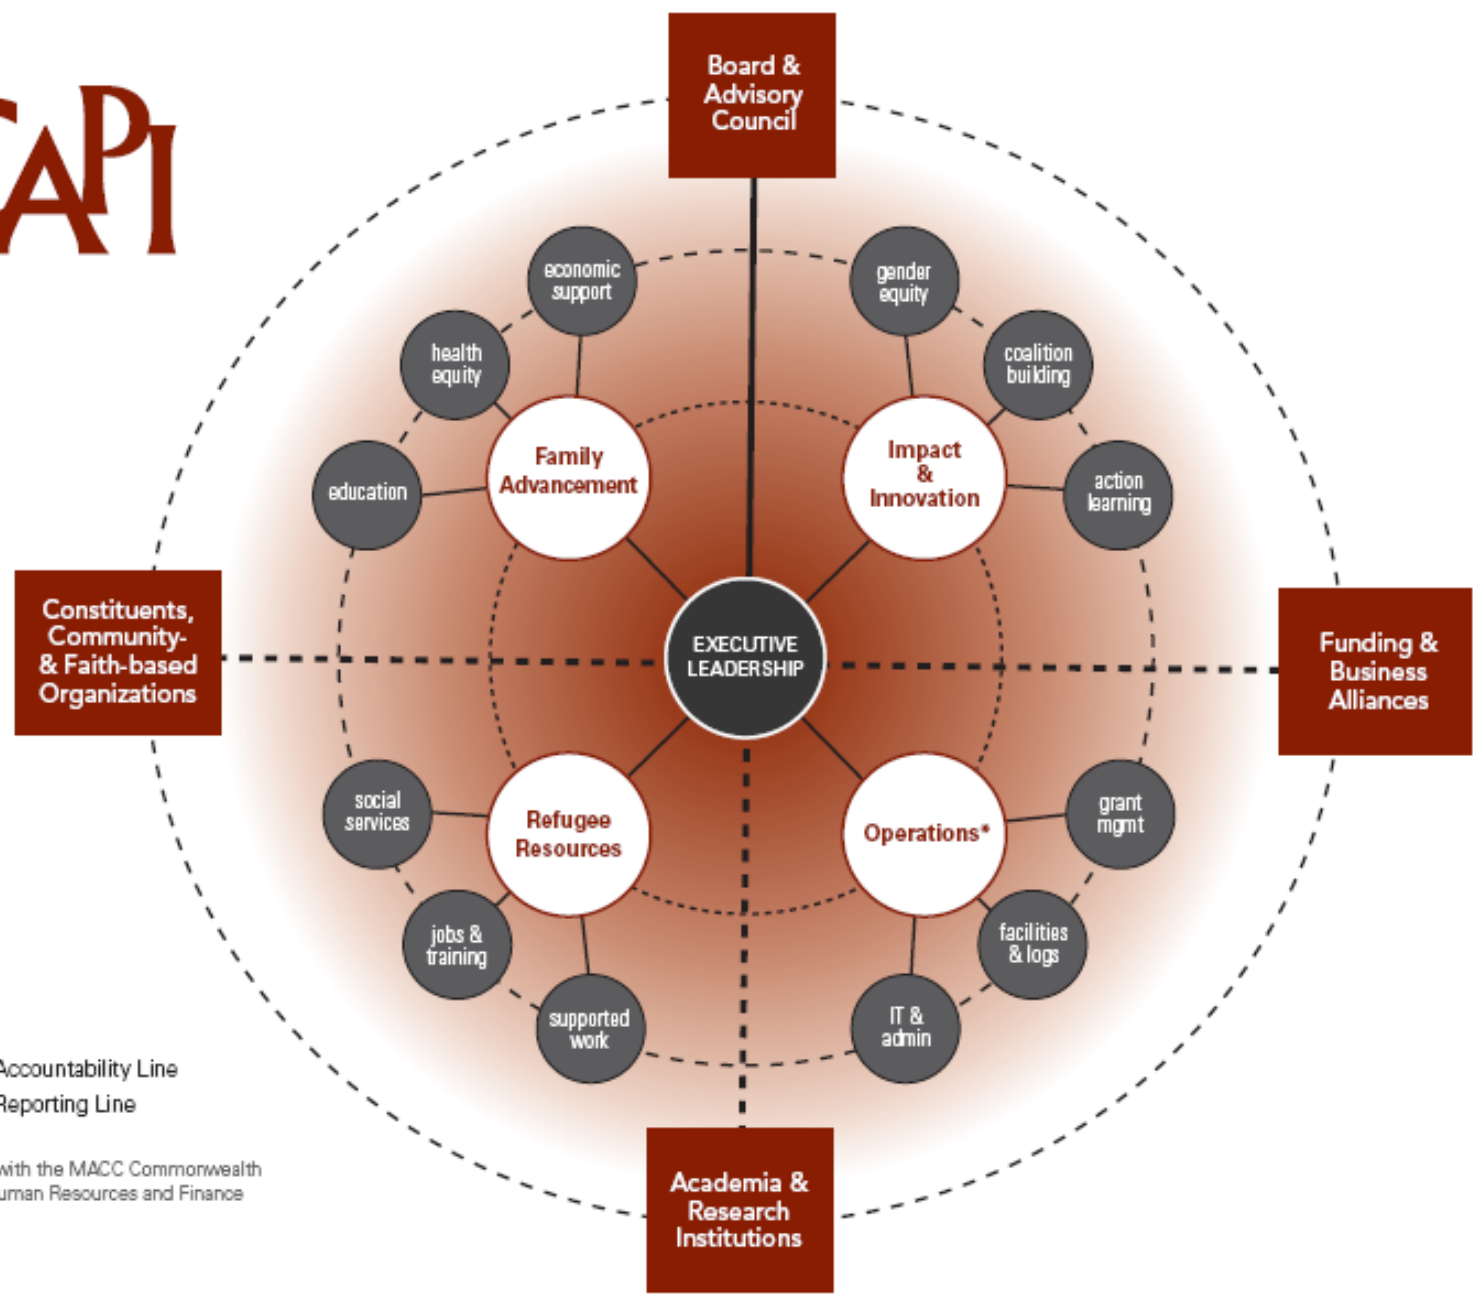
CAPI

Board & Advisory Council

economic support

gender equity

health equity

coalition building

Family Advancement

Impact & Innovation

education

action learning

Constituents, Community- & Faith-based Organizations

EXECUTIVE LEADERSHIP

Funding & Business Alliances

social services

Refugee Resources

Operations*

grant mgmt

jobs & training

facilities & logs

supported work

IT & admin

Academia & Research Institutions

Accountability Line
Reporting Line

with the MACC Commonwealth
uman Resources and Finance